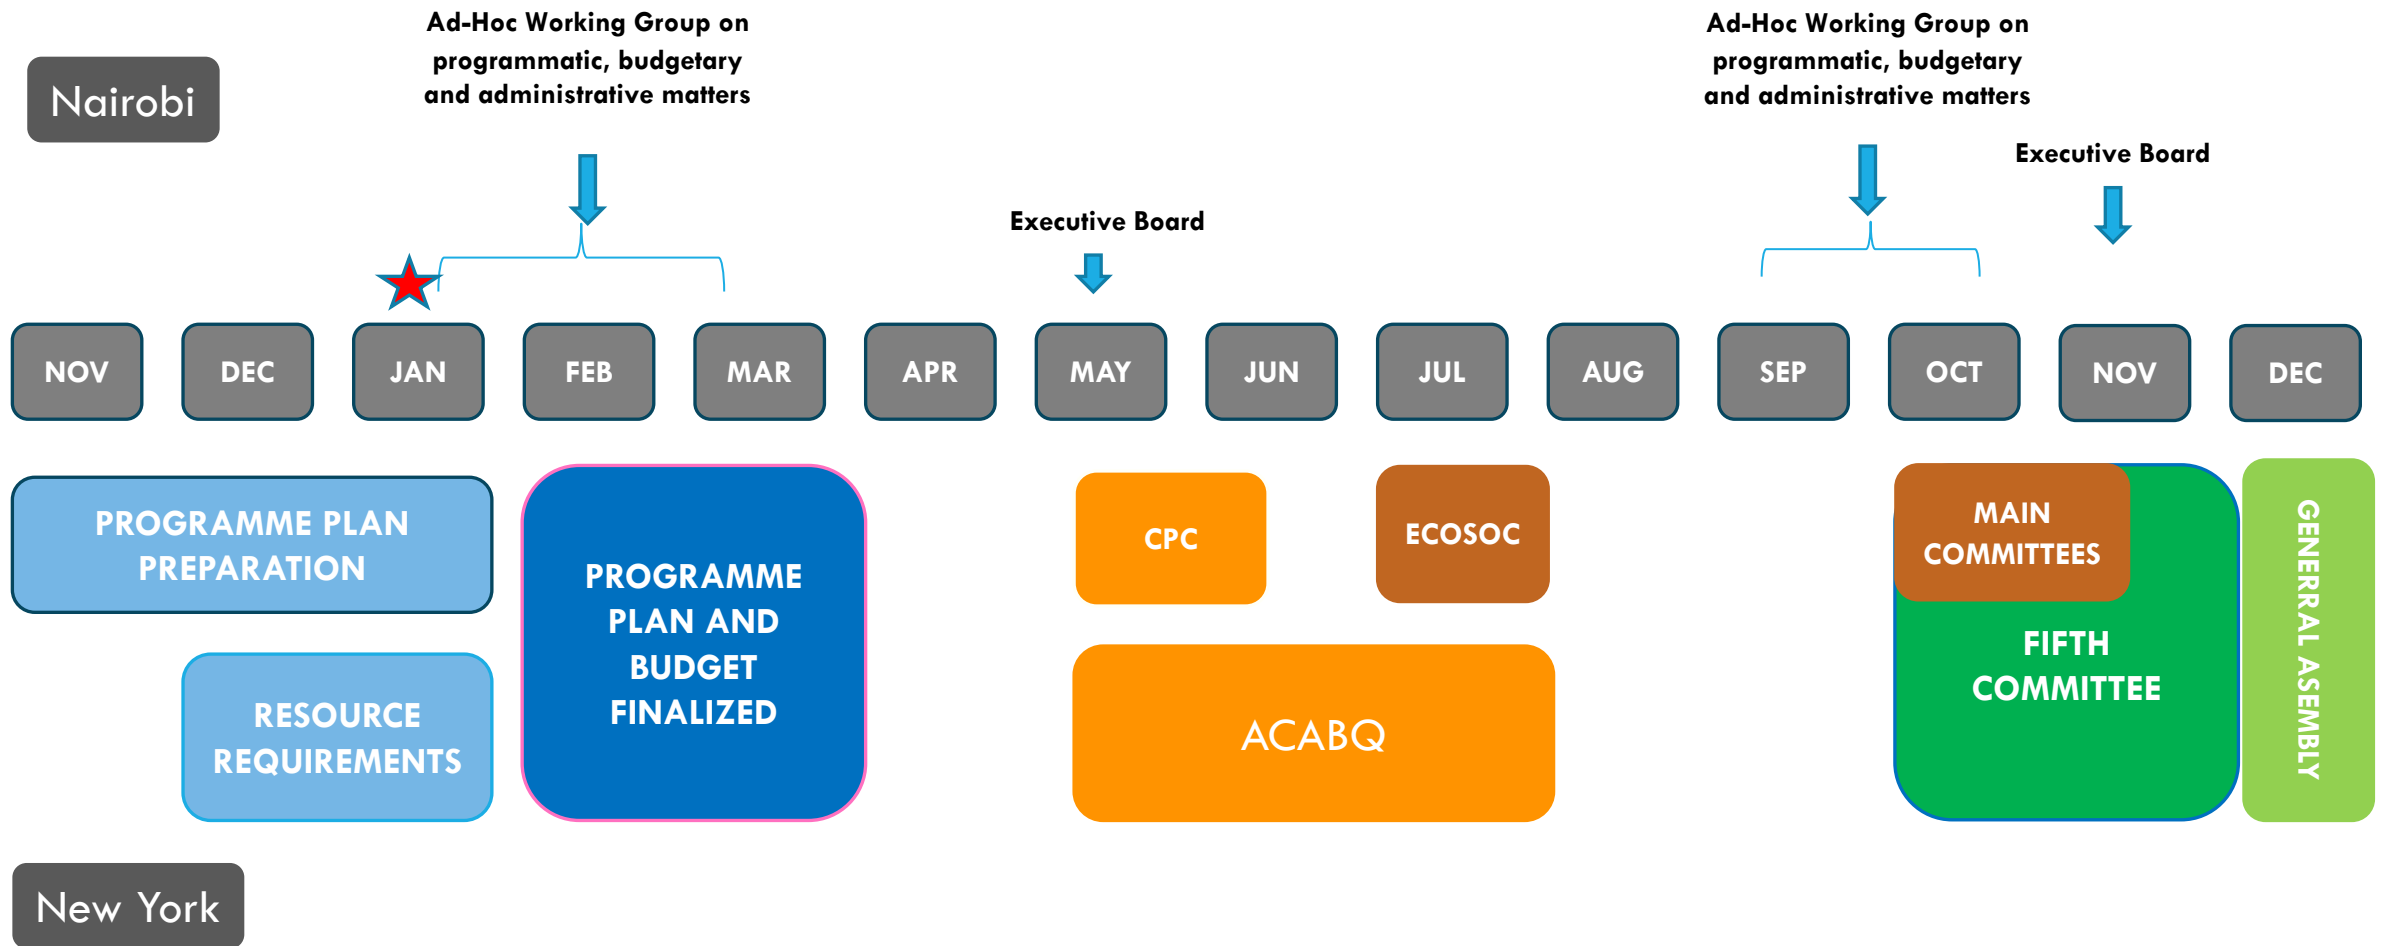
Nairobi

Ad-Hoc Working Group on programmatic, budgetary and administrative matters

Ad-Hoc Working Group on programmatic, budgetary and administrative matters

Executive Board

Executive Board

NOV DEC JAN FEB MAR APR MAY JUN JUL AUG SEP OCT NOV DEC

PROGRAMME PLAN PREPARATION

RESOURCE REQUIREMENTS

PROGRAMME PLAN AND BUDGET FINALIZED

CPC

ECOSOC

ACABQ

MAIN COMMITTEES

FIFTH COMMITTEE

GENERRAL ASEMBLY

New York